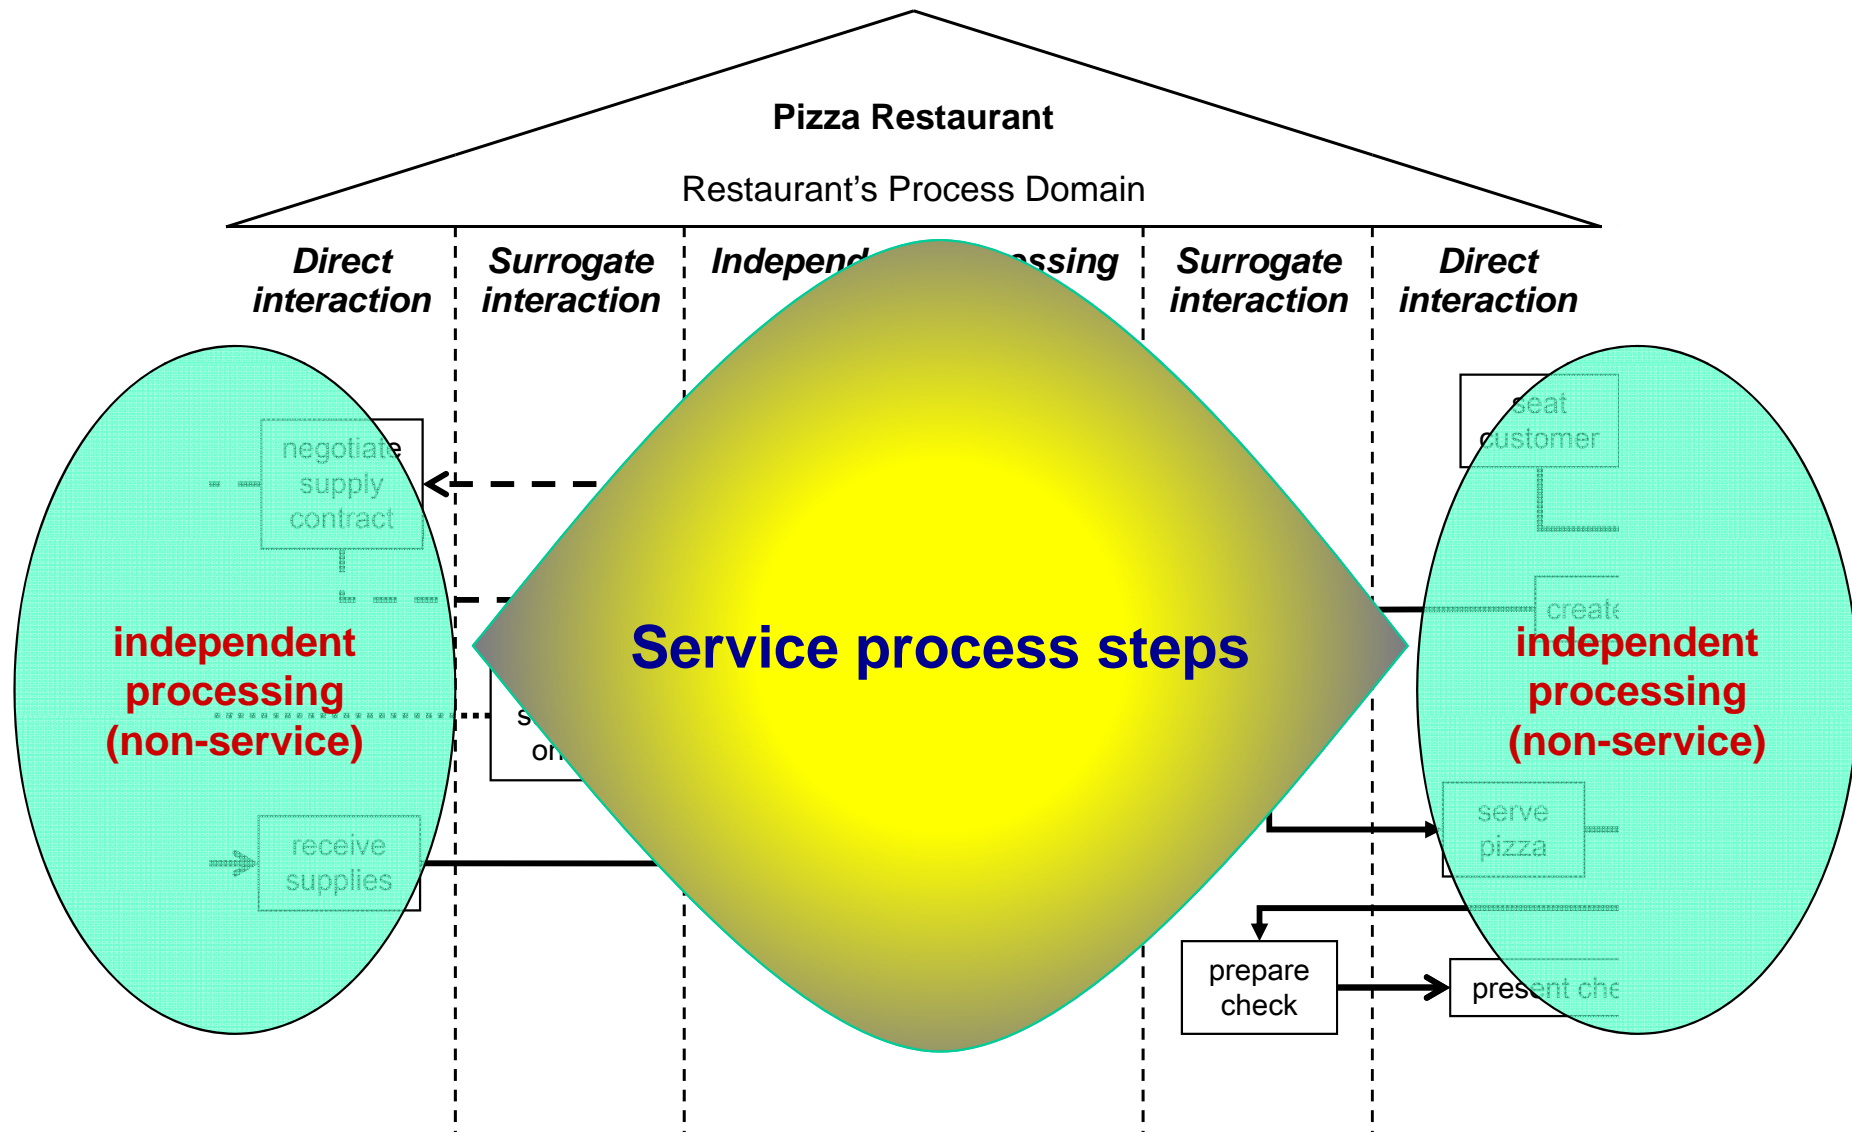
Pizza Restaurant

Restaurant's Process Domain

Direct interaction

Surrogate interaction

Independ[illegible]ssing

Surrogate interaction

Direct interaction

negotiate supply contract

receive supplies

s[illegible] or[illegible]

independent processing (non-service)

Service process steps

seat customer

create

independent processing (non-service)

serve pizza

prepare check

present che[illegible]